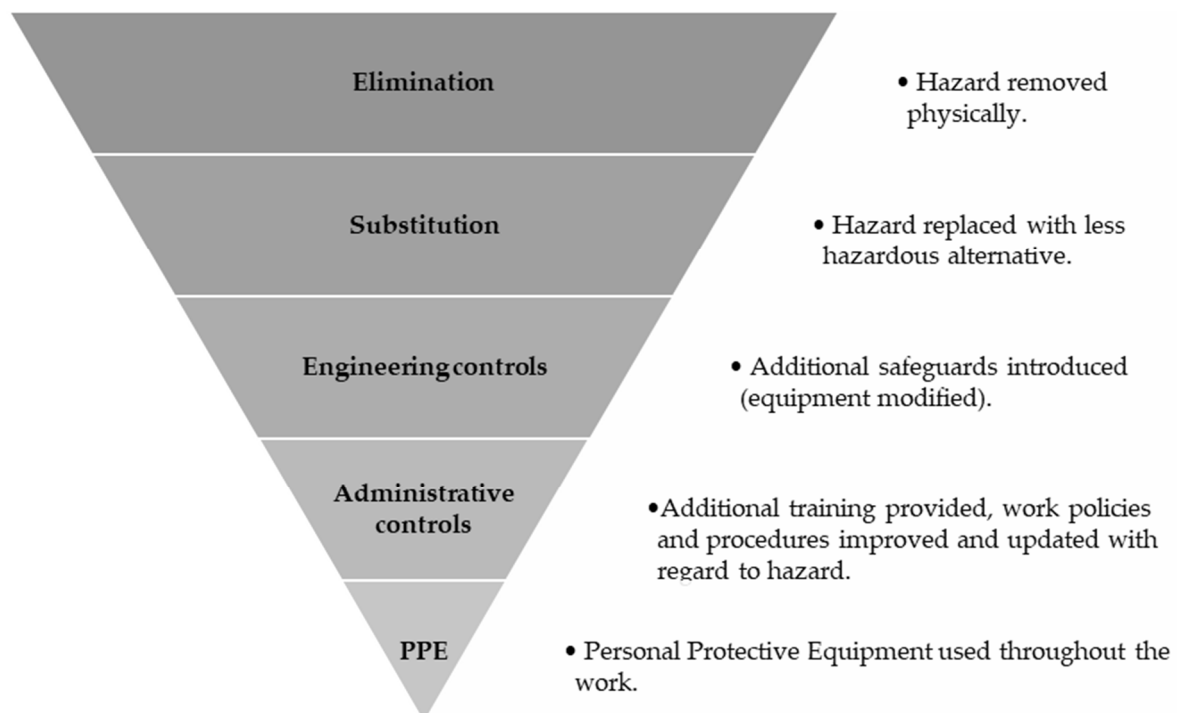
Elimination

• Hazard removed physically.

Substitution

• Hazard replaced with less hazardous alternative.

Engineering controls

• Additional safeguards introduced (equipment modified).

Administrative controls

•Additional training provided, work policies and procedures improved and updated with regard to hazard.

PPE

• Personal Protective Equipment used throughout the work.